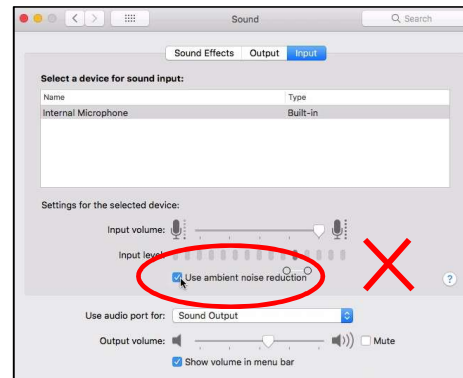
Sound

Search

Sound Effects | Output | Input

Select a device for sound input:

| Name | Type |
|---|---|
| Internal Microphone | Built-in |

Settings for the selected device:

Input volume:

Input level:

Use ambient noise reduction

?

Use audio port for: Sound Output

Output volume: Mute

Show volume in menu bar